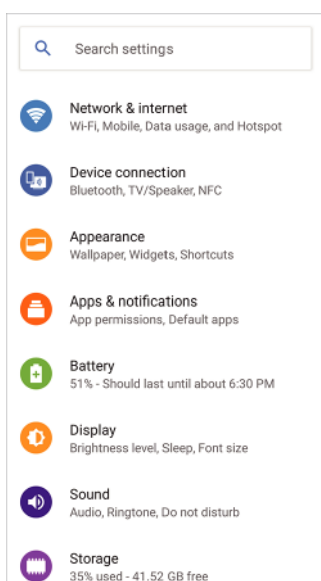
Search settings

Network & internet
Wi-Fi, Mobile, Data usage, and Hotspot

Device connection
Bluetooth, TV/Speaker, NFC

Appearance
Wallpaper, Widgets, Shortcuts

Apps & notifications
App permissions, Default apps

Battery
51% - Should last until about 6:30 PM

Display
Brightness level, Sleep, Font size

Sound
Audio, Ringtone, Do not disturb

Storage
35% used - 41.52 GB free